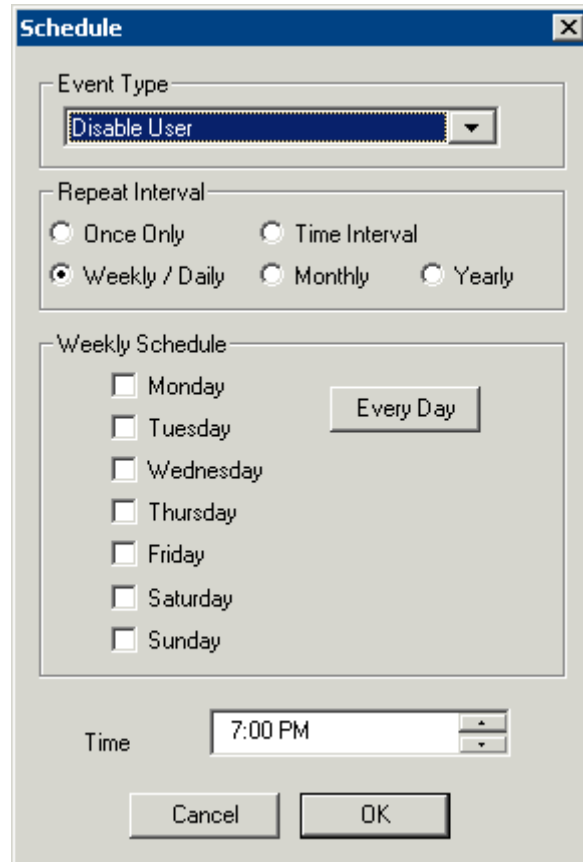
Schedule

Event Type

Disable User

Repeat Interval

Once Only

Time Interval

Weekly / Daily

Monthly

Yearly

Weekly Schedule

Monday

Every Day

Tuesday

Wednesday

Thursday

Friday

Saturday

Sunday

Time

7:00 PM

Cancel

OK